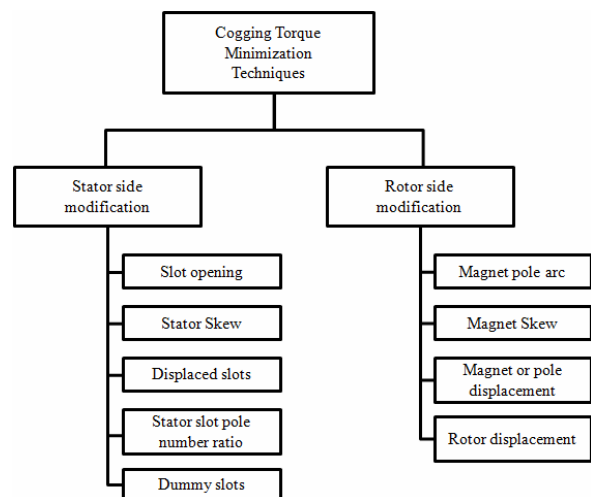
Cogging Torque Minimization Techniques

Stator side modification

Slot opening

Stator Skew

Displaced slots

Stator slot pole number ratio

Dummy slots

Rotor side modification

Magnet pole arc

Magnet Skew

Magnet or pole displacement

Rotor displacement